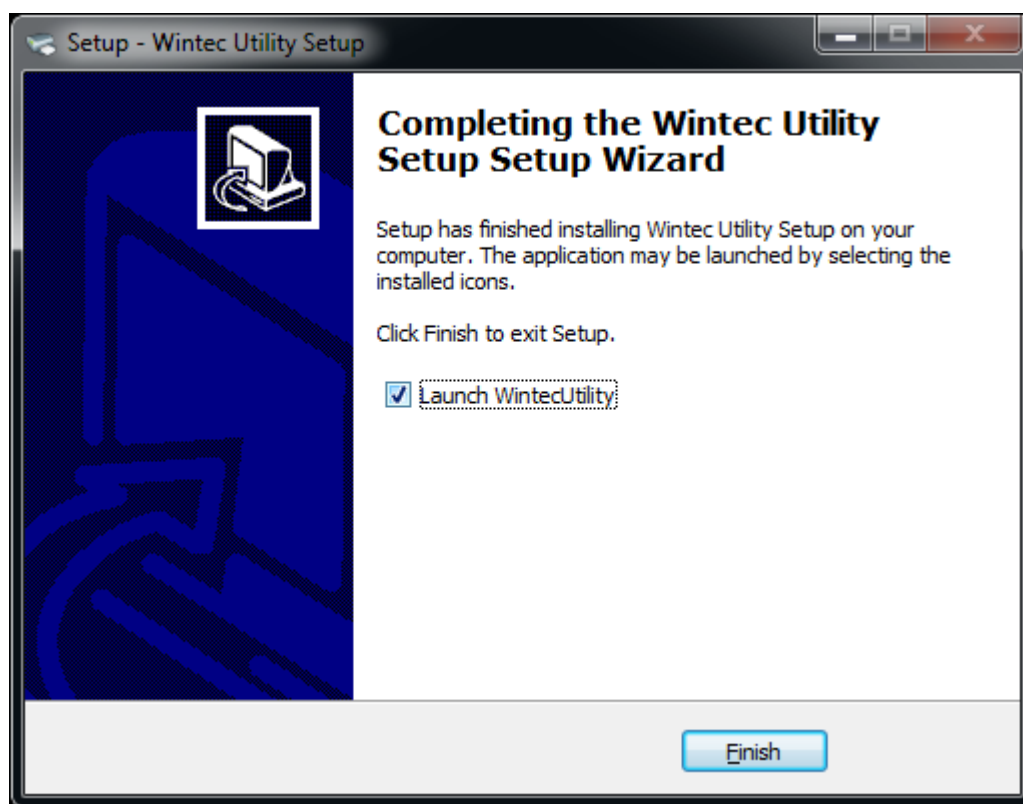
Setup - Wintec Utility Setup

Completing the Wintec Utility Setup Setup Wizard

Setup has finished installing Wintec Utility Setup on your computer. The application may be launched by selecting the installed icons.

Click Finish to exit Setup.

☑ Launch WintecUtility

Finish